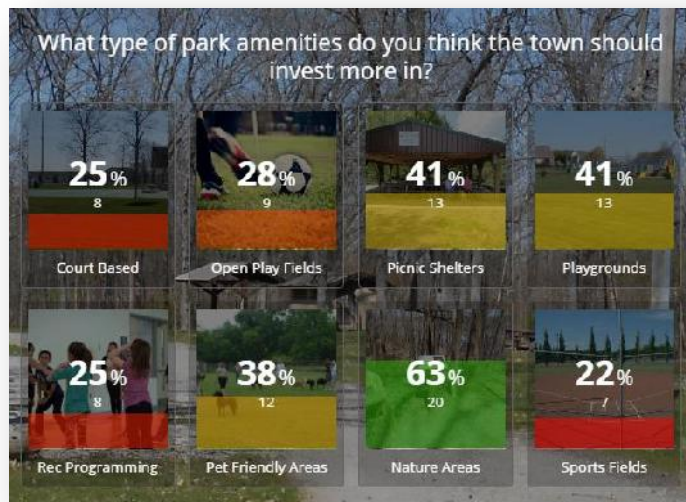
What type of park amenities do you think the town should invest more in?

25%
8
Court Based

28%
9
Open Play Fields

41%
13
Picnic Shelters

41%
13
Playgrounds

25%
8
Rec Programming

38%
12
Pet Friendly Areas

63%
20
Nature Areas

22%
7
Sports Fields